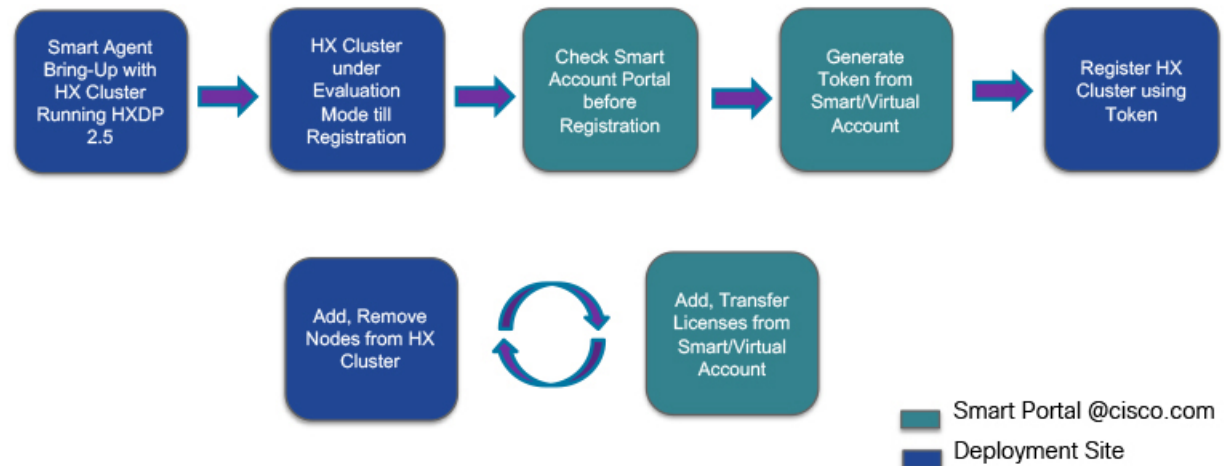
Smart Agent Bring-Up with HX Cluster Running HXDP 2.5

HX Cluster under Evaluation Mode till Registration

Check Smart Account Portal before Registration

Generate Token from Smart/Virtual Account

Register HX Cluster using Token

Add, Remove Nodes from HX Cluster

Add, Transfer Licenses from Smart/Virtual Account

Smart Portal @cisco.com

Deployment Site